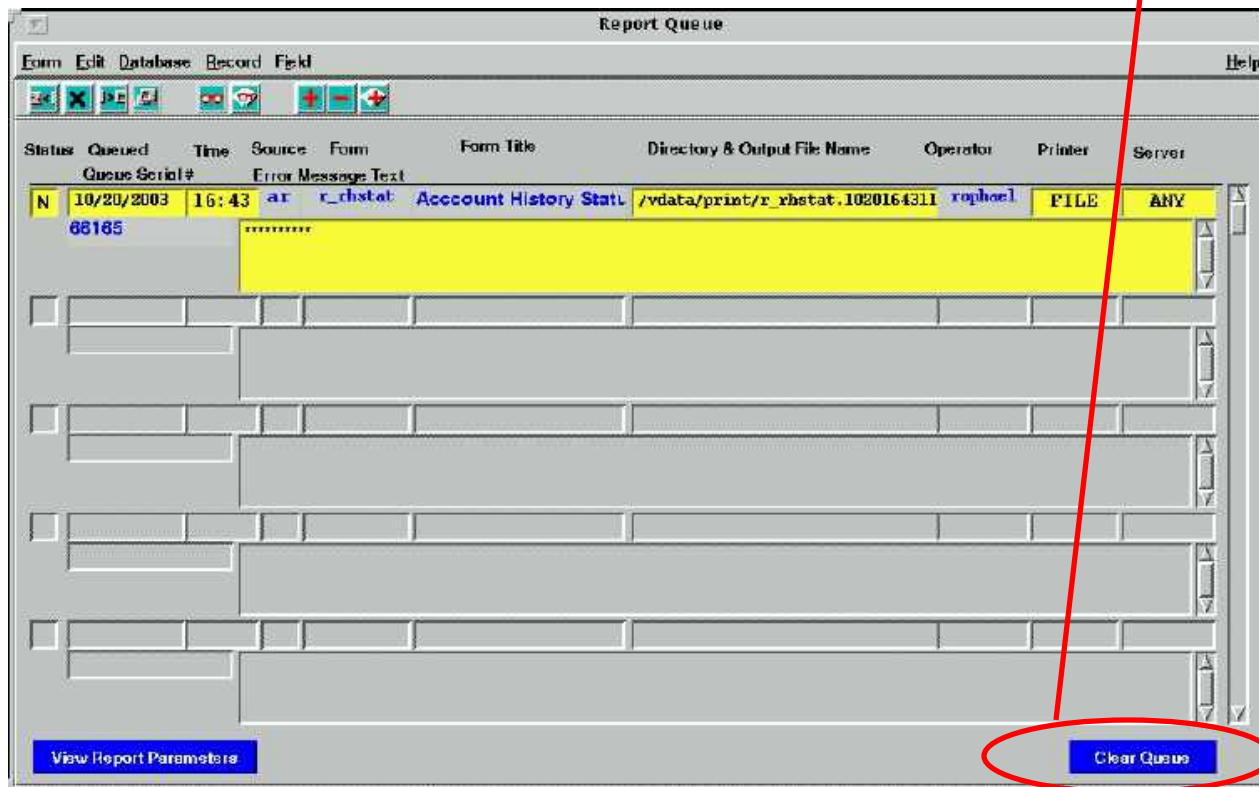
Report Queue

Form Edit Database Record Field Help

Status Queued Time Source Form Form Title Directory & Output File Name Operator Printer Server
Queue Serial # Error Message Text

| N | 10/20/2003 | 16:43 | ar | r_rhstat | Account History Statu | /vdata/print/r_rhstat.1020164311 | raphael | FILE | ANY |

66165
**********

View Report Parameters

Clear Queue